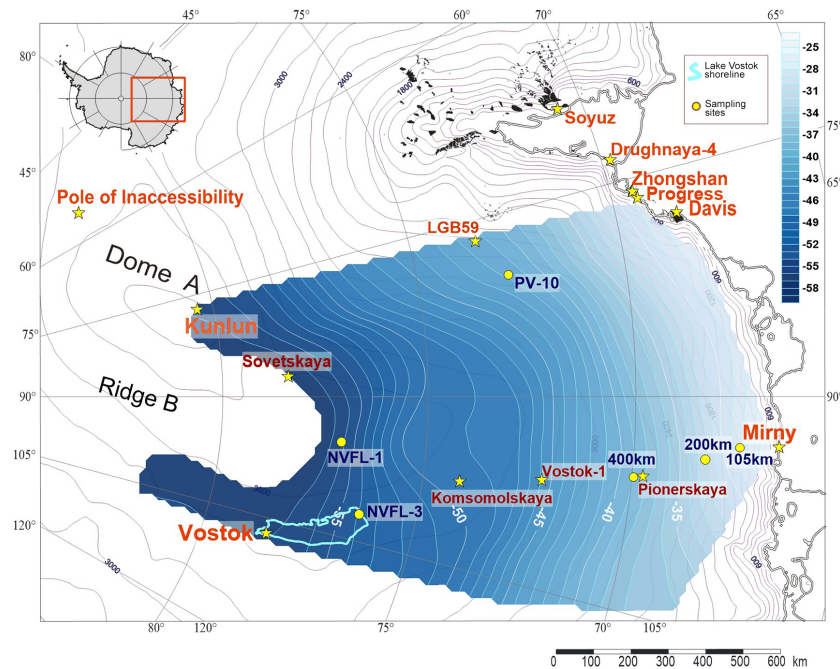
45°
75°
60°
70°
65°
80°
45°
60°
75°
90°
105°
120°
3000
2400
1800
600
Lake Vostok shoreline
Sampling sites
-25
-28
-31
-34
-37
-40
-43
-46
-49
-52
-55
-58
75
65
Soyuz
Drughnaya-4
Zhongshan
Progress
Davis
Pole of Inaccessibility
LGB59
Dome A
PV-10
Kunlun
Sovetskaya
Ridge B
90
NVFL-1
Mirny
200km
105km
400km
Vostok-1
Pionerskaya
Komsomolskaya
NVFL-3
Vostok
-55
-50
-45
-40
-35
3000
80°
120°
75°
70°
105°
0
100
200
300
400
500
600 km